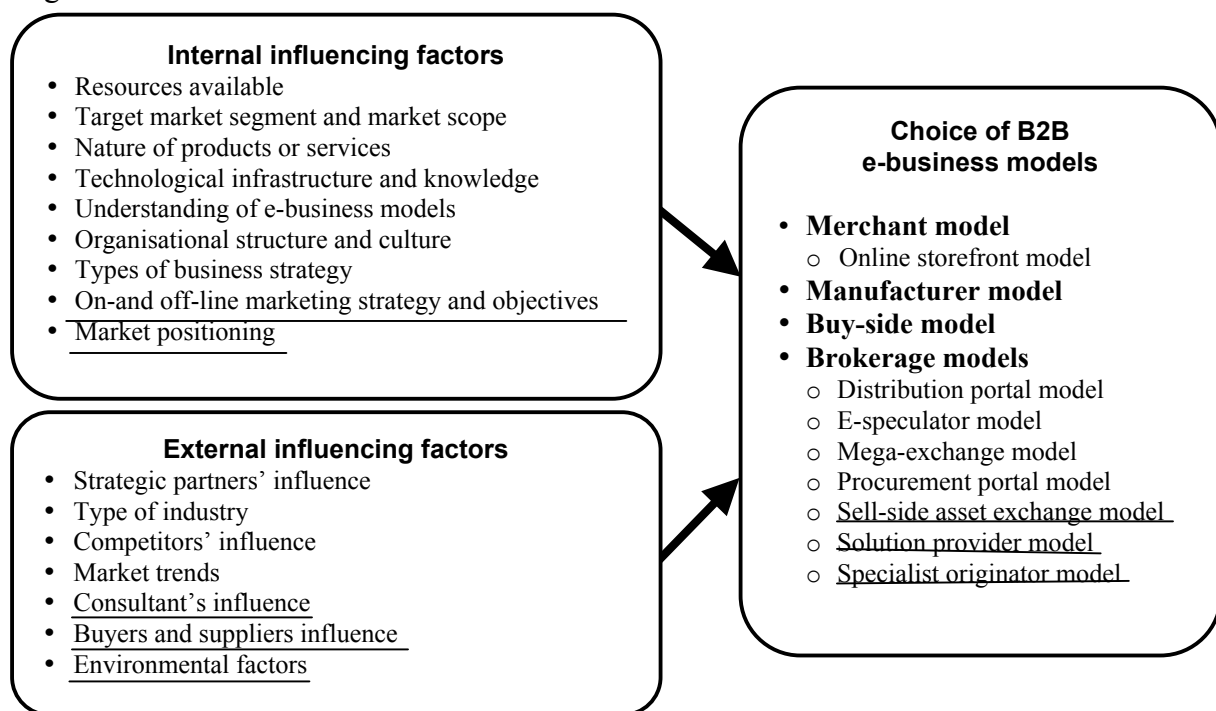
Internal influencing factors
- Resources available
- Target market segment and market scope
- Nature of products or services
- Technological infrastructure and knowledge
- Understanding of e-business models
- Organisational structure and culture
- Types of business strategy
- On-and off-line marketing strategy and objectives
- Market positioning

External influencing factors
- Strategic partners' influence
- Type of industry
- Competitors' influence
- Market trends
- Consultant's influence
- Buyers and suppliers influence
- Environmental factors

Choice of B2B e-business models

- Merchant model
  - Online storefront model
- Manufacturer model
- Buy-side model
- Brokerage models
  - Distribution portal model
  - E-speculator model
  - Mega-exchange model
  - Procurement portal model
  - Sell-side asset exchange model
  - Solution provider model
  - Specialist originator model